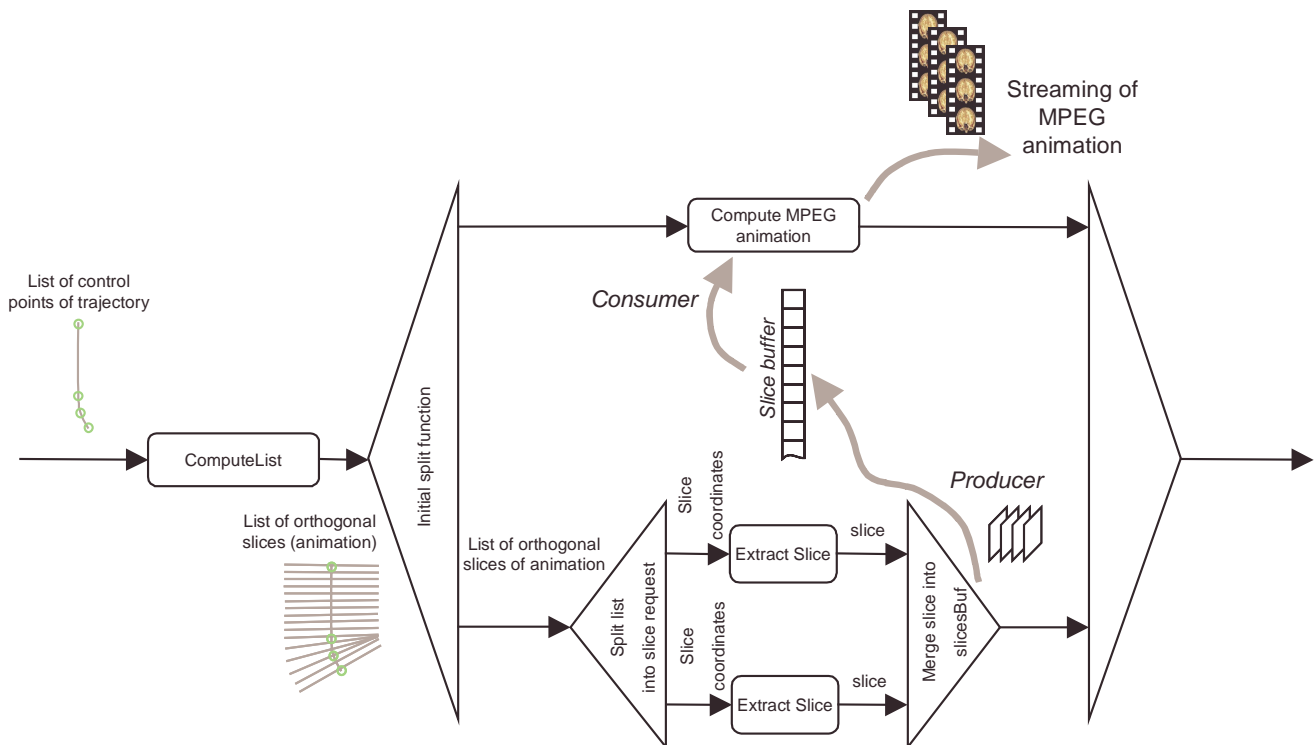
Streaming of MPEG animation

Compute MPEG animation

Consumer

Slice buffer

List of control points of trajectory

ComputeList

Initial split function

Producer

List of orthogonal slices (animation)

List of orthogonal slices of animation

Split list into slice request

Slice coordinates

Extract Slice

slice

Slice coordinates

Extract Slice

slice

Merge slice into slicesBuf